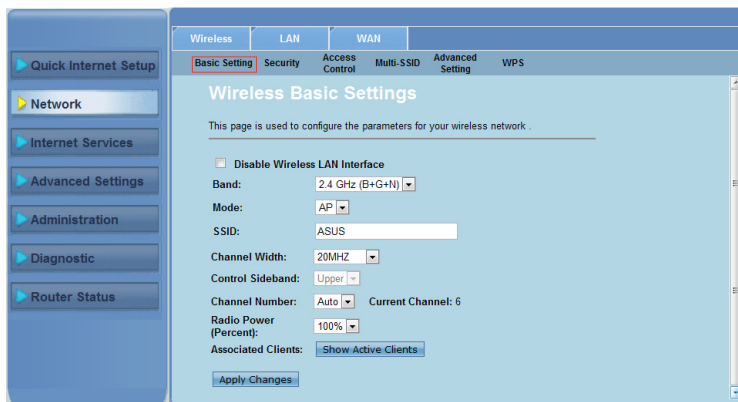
Quick Internet Setup
Network
Internet Services
Advanced Settings
Administration
Diagnostic
Router Status

Wireless | LAN | WAN

Basic Setting | Security | Access Control | Multi-SSID | Advanced Setting | WPS

Wireless Basic Settings

This page is used to configure the parameters for your wireless network .

Disable Wireless LAN Interface
Band: 2.4 GHz (B+G+N)
Mode: AP
SSID: ASUS
Channel Width: 20MHZ
Control Sideband: Upper
Channel Number: Auto Current Channel: 6
Radio Power (Percent): 100%
Associated Clients: Show Active Clients

Apply Changes